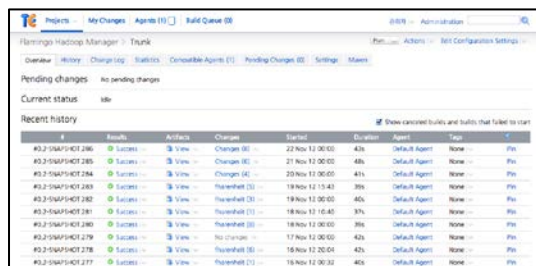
TC Projects | My Changes | Agents (1) | Build Queue (0) | BRN | Administration

Flamingo Hadoop Manager > Trunk

Run | Actions | Edit Configuration Settings

Overview | History | Change Log | Statistics | Compatible Agents (1) | Pending Changes (0) | Settings | Maven

Pending changes No pending changes

Current status Idle

Recent history

Show canceled builds and builds that failed to start

| # | Results | Artifacts | Changes | Started | Duration | Agent | Tags | |
|---|---|---|---|---|---|---|---|---|
| #0.2-SNAPSHOT.286 | Success | View | Changes (0) | 22 Nov 12 00:00 | 43s | Default Agent | None | Pin |
| #0.2-SNAPSHOT.285 | Success | View | Changes (0) | 21 Nov 12 00:00 | 48s | Default Agent | None | Pin |
| #0.2-SNAPSHOT.284 | Success | View | Changes (4) | 20 Nov 12 00:00 | 43s | Default Agent | None | Pin |
| #0.2-SNAPSHOT.283 | Success | View | Thorenfeldt (3) | 19 Nov 12 15:43 | 39s | Default Agent | None | Pin |
| #0.2-SNAPSHOT.282 | Success | View | Thorenfeldt (1) | 19 Nov 12 00:00 | 40s | Default Agent | None | Pin |
| #0.2-SNAPSHOT.281 | Success | View | Thorenfeldt (1) | 18 Nov 12 10:40 | 37s | Default Agent | None | Pin |
| #0.2-SNAPSHOT.280 | Success | View | Thorenfeldt (1) | 18 Nov 12 00:00 | 39s | Default Agent | None | Pin |
| #0.2-SNAPSHOT.279 | Success | View | No changes | 17 Nov 12 00:00 | 42s | Default Agent | None | Pin |
| #0.2-SNAPSHOT.278 | Success | View | Thorenfeldt (8) | 16 Nov 12 20:04 | 42s | Default Agent | None | Pin |
| #0.2-SNAPSHOT.277 | Success | View | Thorenfeldt (1) | 16 Nov 12 00:32 | 40s | Default Agent | None | Pin |